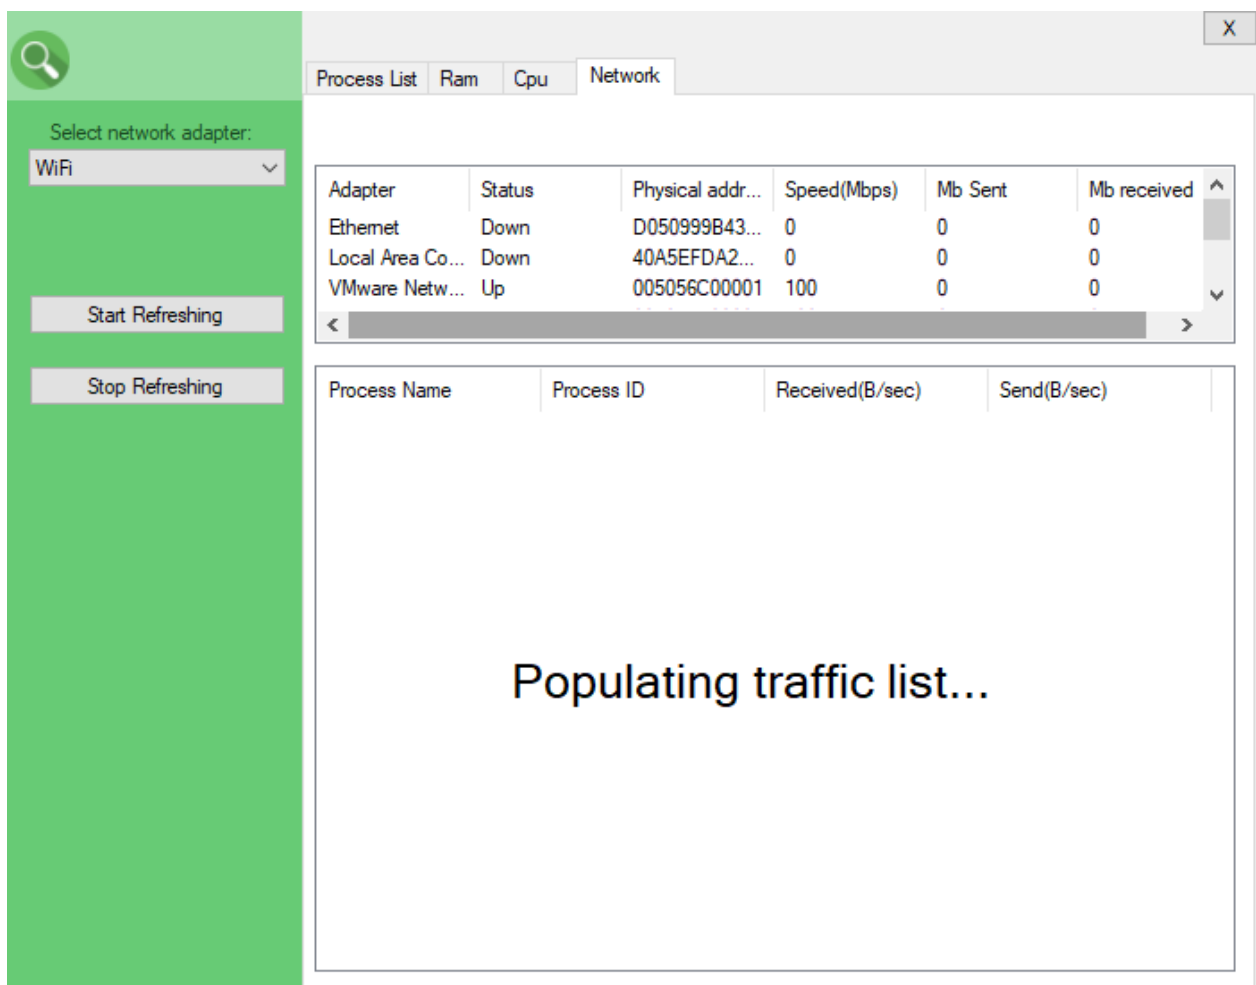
X

Process List | Ram | Cpu | Network

Select network adapter:
WiFi

Start Refreshing

Stop Refreshing

| Adapter | Status | Physical addr... | Speed(Mbps) | Mb Sent | Mb received |
|---|---|---|---|---|---|
| Ethernet | Down | D050999B43... | 0 | 0 | 0 |
| Local Area Co... | Down | 40A5EFDA2... | 0 | 0 | 0 |
| VMware Netw... | Up | 005056C00001 | 100 | 0 | 0 |

| Process Name | Process ID | Received(B/sec) | Send(B/sec) |
|---|---|---|---|

Populating traffic list...